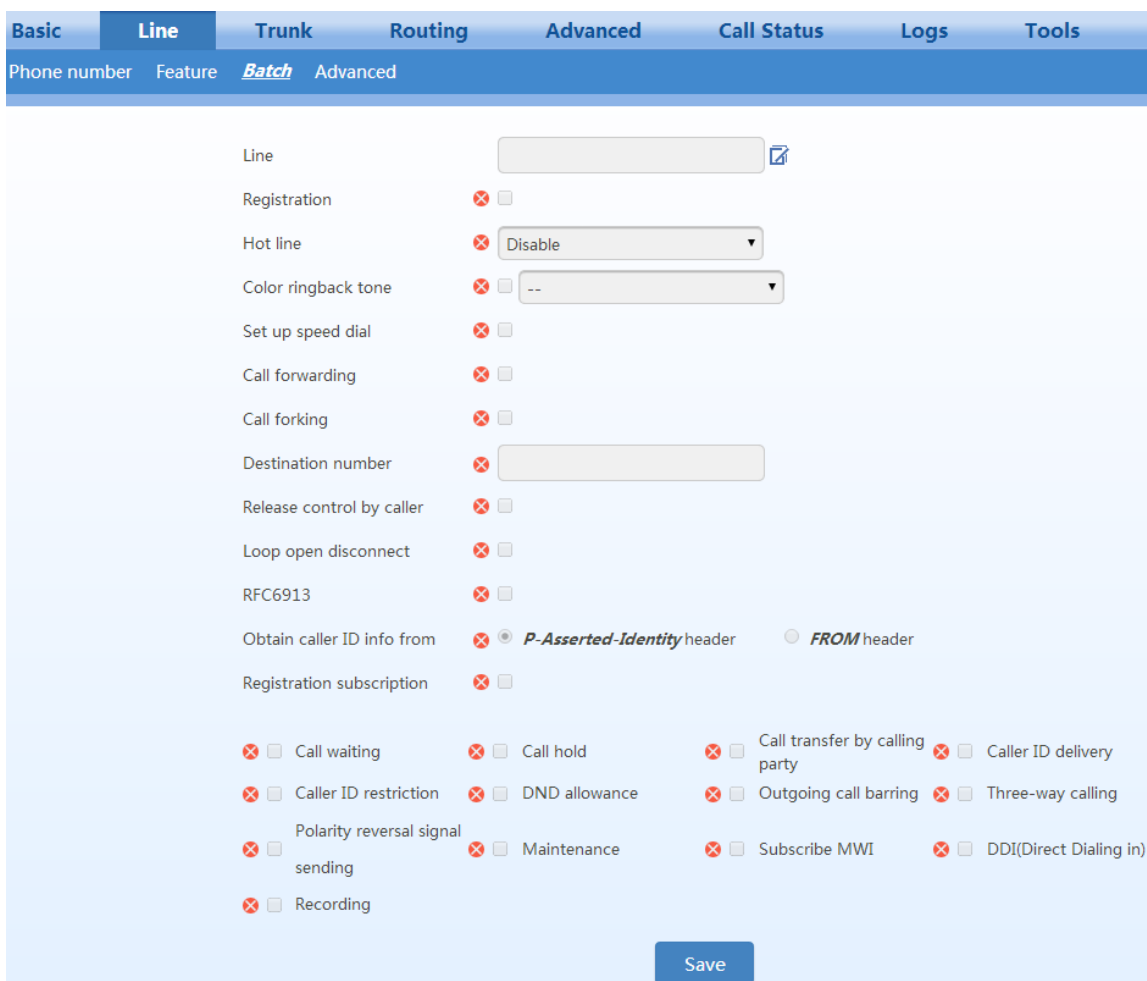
Basic Line Trunk Routing Advanced Call Status Logs Tools

Phone number Feature ***Batch*** Advanced

Line

Registration

Hot line Disable

Color ringback tone --

Set up speed dial

Call forwarding

Call forking

Destination number

Release control by caller

Loop open disconnect

RFC6913

Obtain caller ID info from ***P-Asserted-Identity*** header ***FROM*** header

Registration subscription

| | | | |
|---|---|---|---|
| Call waiting | Call hold | Call transfer by calling party | Caller ID delivery |
| Caller ID restriction | DND allowance | Outgoing call barring | Three-way calling |
| Polarity reversal signal sending | Maintenance | Subscribe MWI | DDI(Direct Dialing in) |
| Recording | | | |

Save